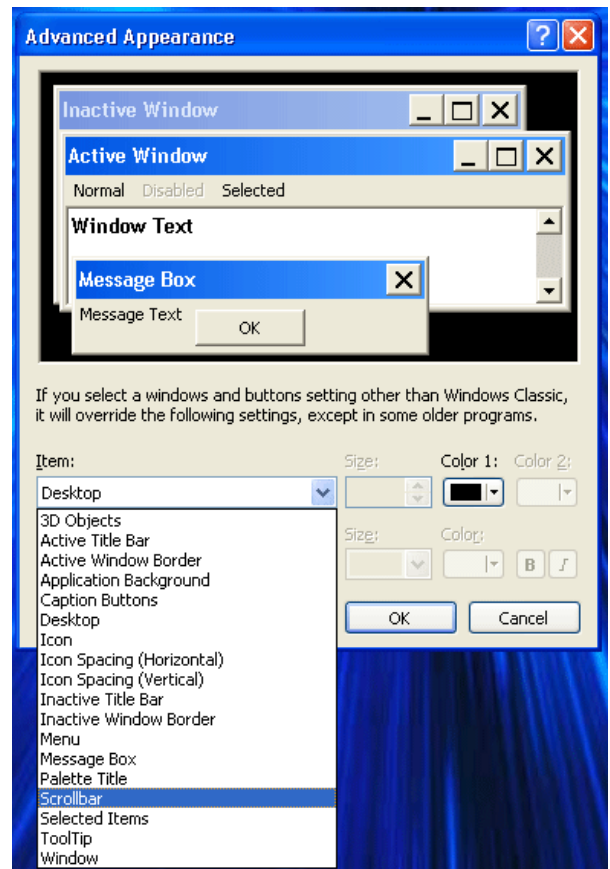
Advanced Appearance

Inactive Window

Active Window

Normal Disabled Selected

Window Text

Message Box

Message Text

OK

If you select a windows and buttons setting other than Windows Classic, it will override the following settings, except in some older programs.

Item:

Size:

Color 1:

Color 2:

Desktop

3D Objects
Active Title Bar
Active Window Border
Application Background
Caption Buttons
Desktop
Icon
Icon Spacing (Horizontal)
Icon Spacing (Vertical)
Inactive Title Bar
Inactive Window Border
Menu
Message Box
Palette Title
Scrollbar
Selected Items
ToolTip
Window

Size:

Color:

B

I

OK

Cancel